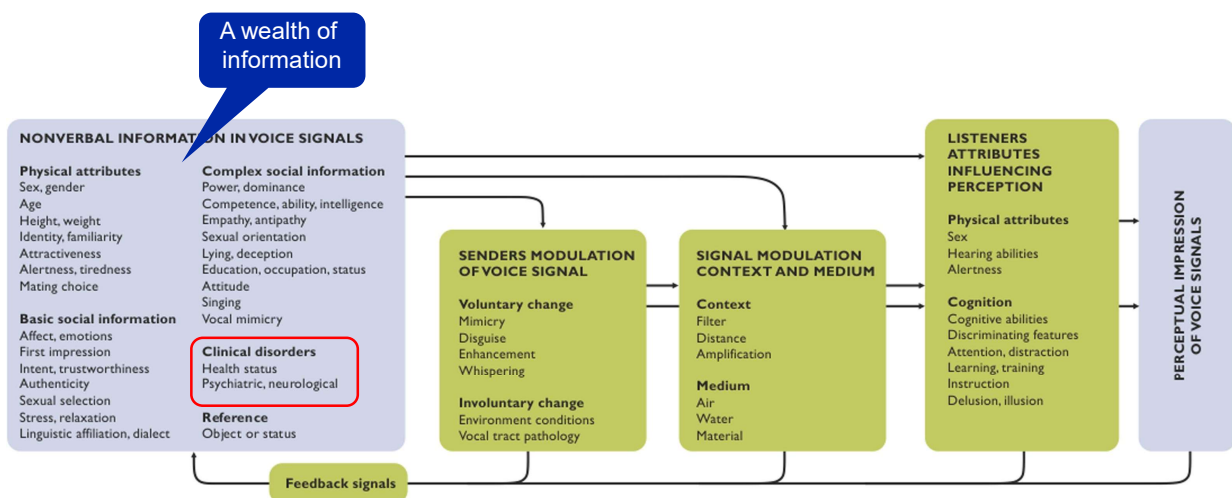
A wealth of information

NONVERBAL INFORMATION IN VOICE SIGNALS

Physical attributes
Sex, gender
Age
Height, weight
Identity, familiarity
Attractiveness
Alertness, tiredness
Mating choice

Basic social information
Affect, emotions
First impression
Intent, trustworthiness
Authenticity
Sexual selection
Stress, relaxation
Linguistic affiliation, dialect

Complex social information
Power, dominance
Competence, ability, intelligence
Empathy, antipathy
Sexual orientation
Lying, deception
Education, occupation, status
Attitude
Singing
Vocal mimicry

Clinical disorders
Health status
Psychiatric, neurological

Reference
Object or status

SENDERS MODULATION OF VOICE SIGNAL

Voluntary change
Mimicry
Disguise
Enhancement
Whispering

Involuntary change
Environment conditions
Vocal tract pathology

SIGNAL MODULATION CONTEXT AND MEDIUM

Context
Filter
Distance
Amplification

Medium
Air
Water
Material

LISTENERS ATTRIBUTES INFLUENCING PERCEPTION

Physical attributes
Sex
Hearing abilities
Alertness

Cognition
Cognitive abilities
Discriminating features
Attention, distraction
Learning, training
Instruction
Delusion, illusion

PERCEPTUAL IMPRESSION OF VOICE SIGNALS

Feedback signals